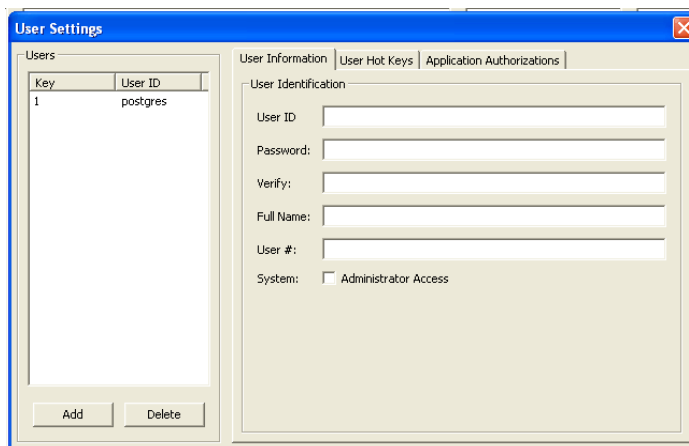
User Settings

Users

| Key | User ID |
|---|---|
| 1 | postgres |

Add Delete

User Information | User Hot Keys | Application Authorizations

User Identification

User ID

Password:

Verify:

Full Name:

User #:

System: Administrator Access